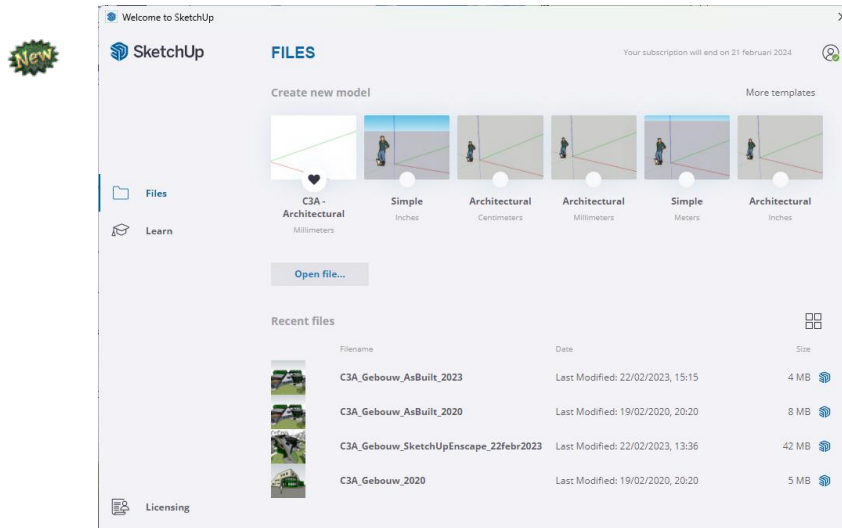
New

Welcome to SketchUp

SketchUp

FILES

Your subscription will end on 21 februari 2024

Files

Learn

Licensing

Create new model

More templates

C3A - Architectural
Millimeters

Simple
Inches

Architectural
Centimeters

Architectural
Millimeters

Simple
Meters

Architectural
Inches

Open file...

Recent files

| Filename | Date | Size |
|---|---|---|
| C3A_Gebouw_AsBuilt_2023 | Last Modified: 22/02/2023, 15:15 | 4 MB |
| C3A_Gebouw_AsBuilt_2020 | Last Modified: 19/02/2020, 20:20 | 8 MB |
| C3A_Gebouw_SketchUpEnscape_22febr2023 | Last Modified: 22/02/2023, 13:36 | 42 MB |
| C3A_Gebouw_2020 | Last Modified: 19/02/2020, 20:20 | 5 MB |